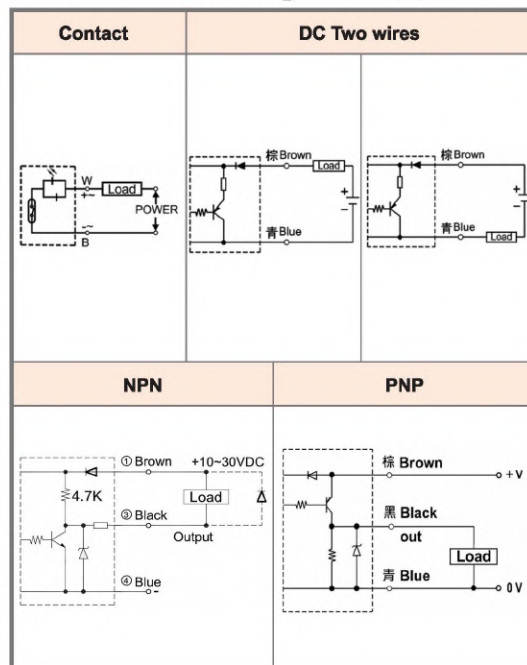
| Contact | DC Two wires | |
|---|---|---|
| W Load POWER B | 棕Brown Load 青Blue | 棕Brown 青Blue Load |

| NPN | PNP |
|---|---|
| ① Brown +10~30VDC 4.7K Load ③ Black Output ④ Blue | 棕 Brown +V 黑 Black out Load 青 Blue 0V |